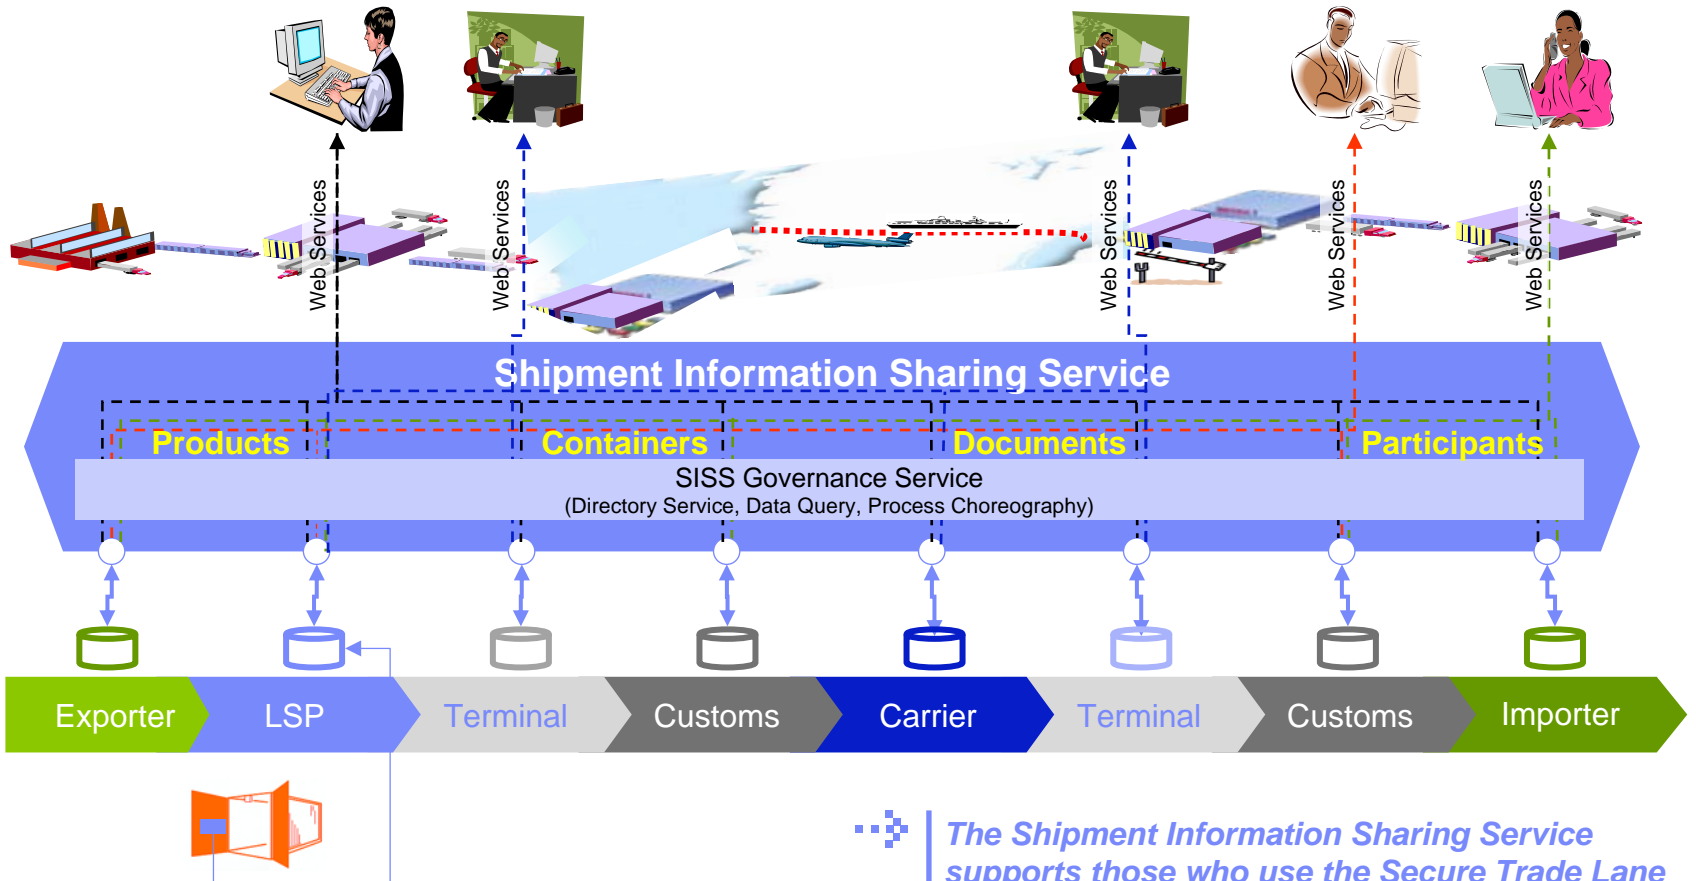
Web Services

Web Services

Web Services

Web Services

Web Services

Shipment Information Sharing Service

Products

Containers

Documents

Participants

SISS Governance Service

(Directory Service, Data Query, Process Choreography)

Exporter

LSP

Terminal

Customs

Carrier

Terminal

Customs

Importer

The Shipment Information Sharing Service supports those who use the Secure Trade Lane